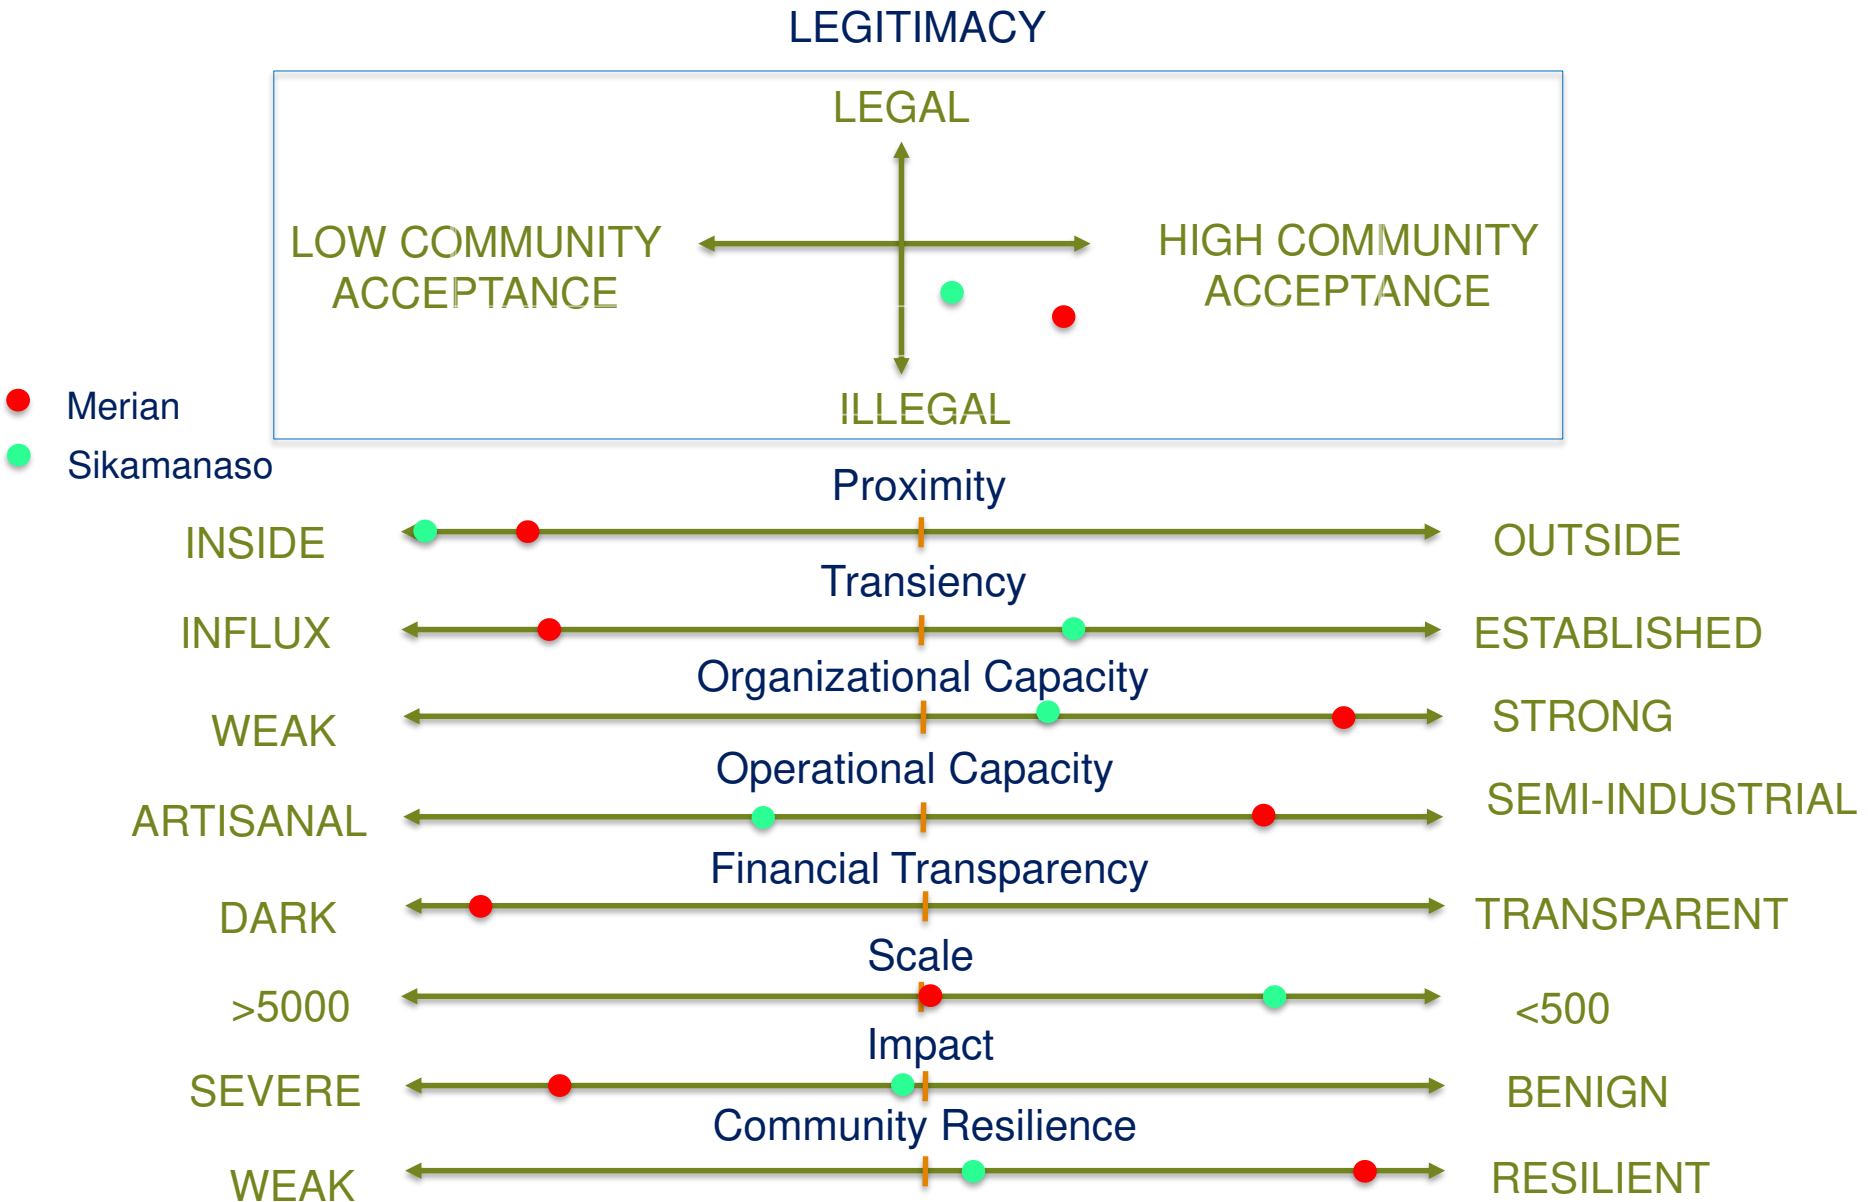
LEGITIMACY

LEGAL

LOW COMMUNITY ACCEPTANCE

HIGH COMMUNITY ACCEPTANCE

ILLEGAL

Merian
Sikamanaso

Proximity
INSIDE
OUTSIDE

Transiency
INFLUX
ESTABLISHED

Organizational Capacity
WEAK
STRONG

Operational Capacity
ARTISANAL
SEMI-INDUSTRIAL

Financial Transparency
DARK
TRANSPARENT

Scale
>5000
<500

Impact
SEVERE
BENIGN

Community Resilience
WEAK
RESILIENT